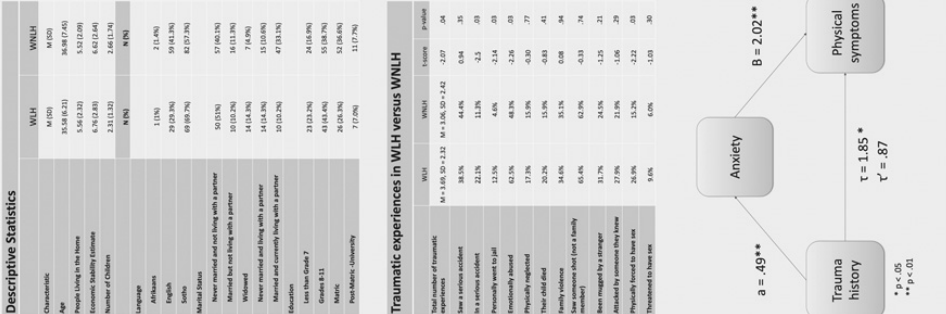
Descriptive Statistics

| Characteristic | WLH | WNLH |
|---|---|---|
| | M (SD) | M (SD) |
| Age | 35.58 (6.21) | 36.98 (7.45) |
| People Living in the Home | 5.76 (2.32) | 5.52 (2.09) |
| Economic Stability Estimate | 6.76 (2.83) | 6.62 (2.64) |
| Number of Children | 2.31 (1.32) | 2.66 (1.74) |
| | N (%) | N (%) |
| Language | | |
| Afrikaans | 1 (1%) | 2 (1.4%) |
| English | 29 (29.3%) | 59 (41.3%) |
| Sotho | 69 (69.7%) | 82 (57.3%) |
| Marital Status | | |
| Never married and not living with a partner | 50 (51%) | 57 (40.1%) |
| Married but not living with a partner | 10 (10.2%) | 16 (11.3%) |
| Widowed | 14 (14.3%) | 7 (4.9%) |
| Never married and living with a partner | 14 (14.3%) | 15 (10.6%) |
| Married and currently living with a partner | 10 (10.2%) | 47 (33.1%) |
| Education | | |
| Less than Grade 7 | 23 (23.2%) | 24 (16.9%) |
| Grades 8-11 | 43 (43.4%) | 55 (38.7%) |
| Matric | 26 (26.3%) | 52 (36.6%) |
| Post-Matric University | 7 (7.0%) | 11 (7.7%) |

Traumatic experiences in WLH versus WNLH

| | WLH | WNLH | t-score | p-value |
|---|---|---|---|---|
| Total number of traumatic experiences | M = 3.69, SD = 2.32 | M = 3.06, SD = 2.42 | -2.07 | .04 |
| Saw a serious accident | 38.5% | 44.4% | 0.94 | .35 |
| In a serious accident | 22.1% | 11.3% | -2.5 | .03 |
| Personally went to jail | 12.5% | 4.6% | -2.14 | .03 |
| Emotionally abused | 62.5% | 48.3% | -2.26 | .03 |
| Physically neglected | 17.3% | 15.9% | -0.30 | .77 |
| Their child died | 20.2% | 15.9% | -0.83 | .41 |
| Family violence | 34.6% | 35.1% | 0.08 | .94 |
| Saw someone shot (not a family member) | 65.4% | 62.9% | -0.33 | .74 |
| Been mugged by a stranger | 31.7% | 24.5% | -1.25 | .21 |
| Attacked by someone they knew | 27.9% | 21.9% | -1.06 | .29 |
| Physically forced to have sex | 26.9% | 15.2% | -2.22 | .03 |
| Threatened to have sex | 9.6% | 6.0% | -1.03 | .30 |

Anxiety

a = .49**

B = 2.02**

Trauma history

Physical symptoms

τ = 1.85 *
τ' = .87

* p < .05
** p < .01